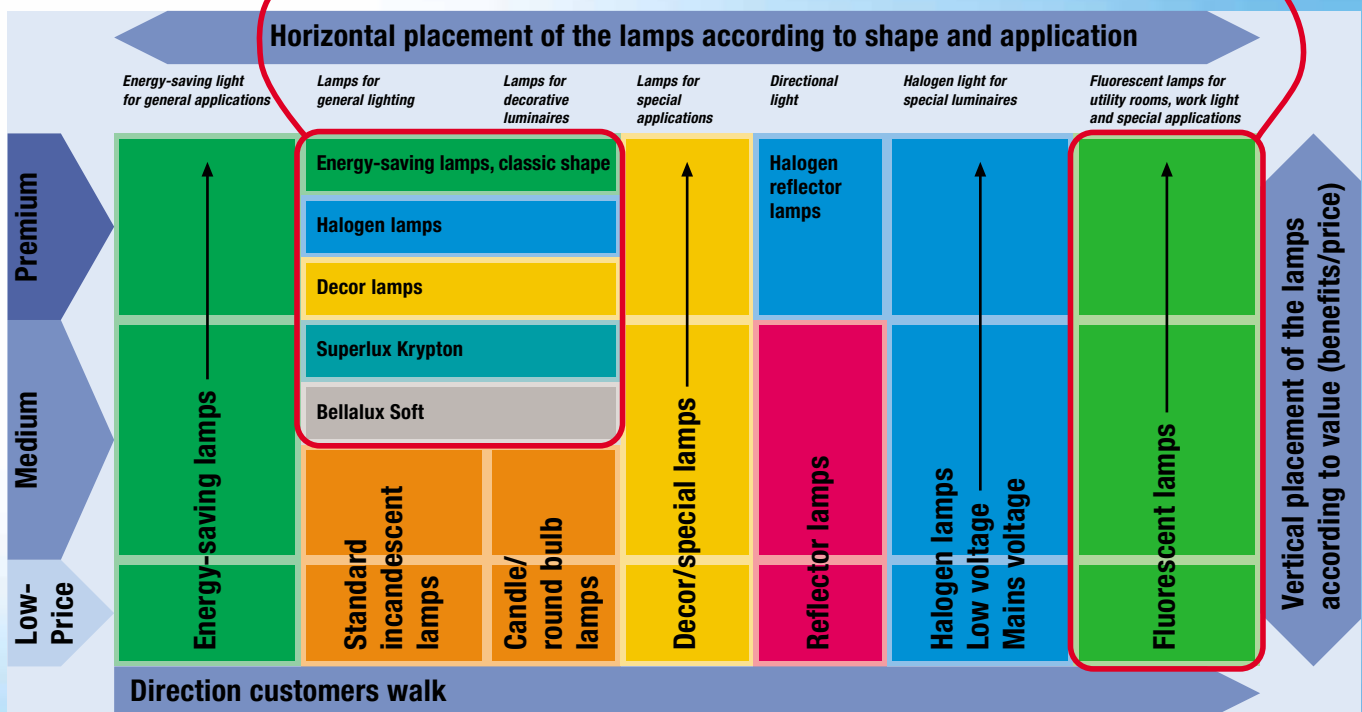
Horizontal placement of the lamps according to shape and application

Energy-saving light for general applications

Lamps for general lighting

Lamps for decorative luminaires

Lamps for special applications

Directional light

Halogen light for special luminaires

Fluorescent lamps for utility rooms, work light and special applications

Premium

Medium

Low-Price

Energy-saving lamps

Energy-saving lamps, classic shape

Halogen lamps

Decor lamps

Superlux Krypton

Bellalux Soft

Standard incandescent lamps

Candle/ round bulb lamps

Decor/special lamps

Halogen reflector lamps

Reflector lamps

Halogen lamps Low voltage Mains voltage

Fluorescent lamps

Vertical placement of the lamps according to value (benefits/price)

Direction customers walk